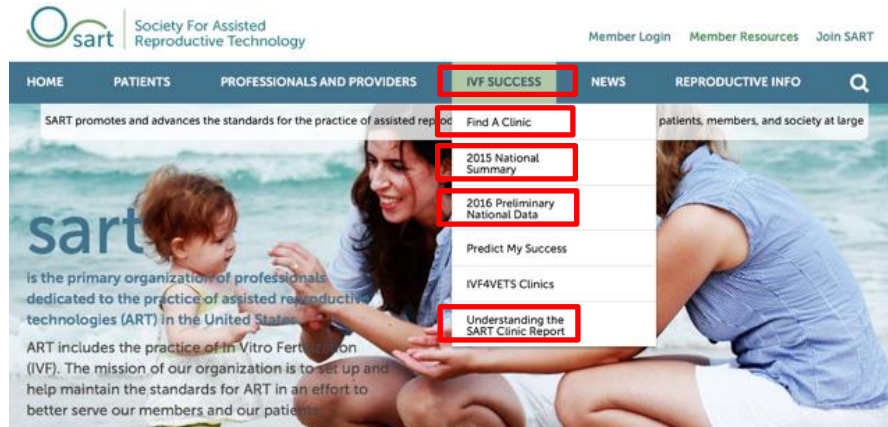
sart Society For Assisted Reproductive Technology

Member Login Member Resources Join SART

HOME PATIENTS PROFESSIONALS AND PROVIDERS IVF SUCCESS NEWS REPRODUCTIVE INFO

SART promotes and advances the standards for the practice of assisted repro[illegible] patients, members, and society at large

Find A Clinic

2015 National Summary

2016 Preliminary National Data

Predict My Success

IVF4VETS Clinics

Understanding the SART Clinic Report

sart

is the primary organization of professionals dedicated to the practice of assisted reproductive technologies (ART) in the United States.

ART includes the practice of In Vitro Fertilization (IVF). The mission of our organization is to set up and help maintain the standards for ART in an effort to better serve our members and our patients.